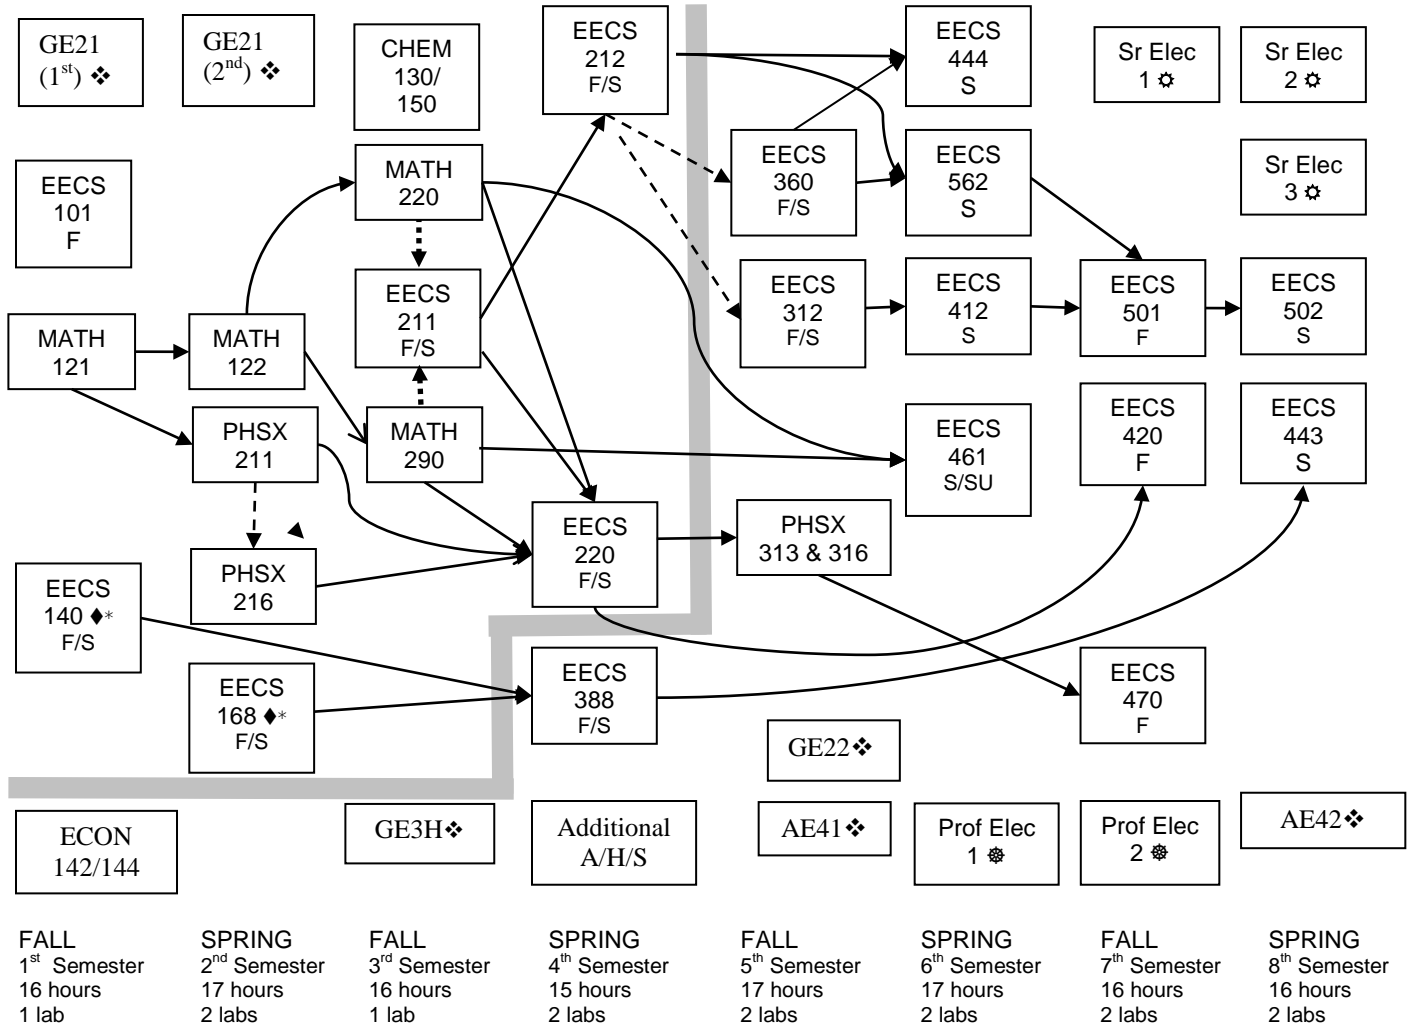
GE21 ($1^{st}$) ❖

GE21 ($2^{nd}$) ❖

CHEM 130/ 150

EECS 212 F/S

EECS 444 S

Sr Elec 1 ☼

Sr Elec 2 ☼

MATH 220

EECS 360 F/S

EECS 562 S

Sr Elec 3 ☼

EECS 101 F

EECS 211 F/S

EECS 312 F/S

EECS 412 S

EECS 501 F

EECS 502 S

MATH 121

MATH 122

PHSX 211

MATH 290

EECS 461 S/SU

EECS 420 F

EECS 443 S

PHSX 216

EECS 220 F/S

PHSX 313 & 316

EECS 140 ♦* F/S

EECS 168 ♦* F/S

EECS 388 F/S

EECS 470 F

GE22❖

ECON 142/144

GE3H❖

Additional A/H/S

AE41❖

Prof Elec 1 ☸

Prof Elec 2 ☸

AE42❖

FALL
$1^{st}$ Semester
16 hours
1 lab

SPRING
$2^{nd}$ Semester
17 hours
2 labs

FALL
$3^{rd}$ Semester
16 hours
1 lab

SPRING
$4^{th}$ Semester
15 hours
2 labs

FALL
$5^{th}$ Semester
17 hours
2 labs

SPRING
$6^{th}$ Semester
17 hours
2 labs

FALL
$7^{th}$ Semester
16 hours
2 labs

SPRING
$8^{th}$ Semester
16 hours
2 labs